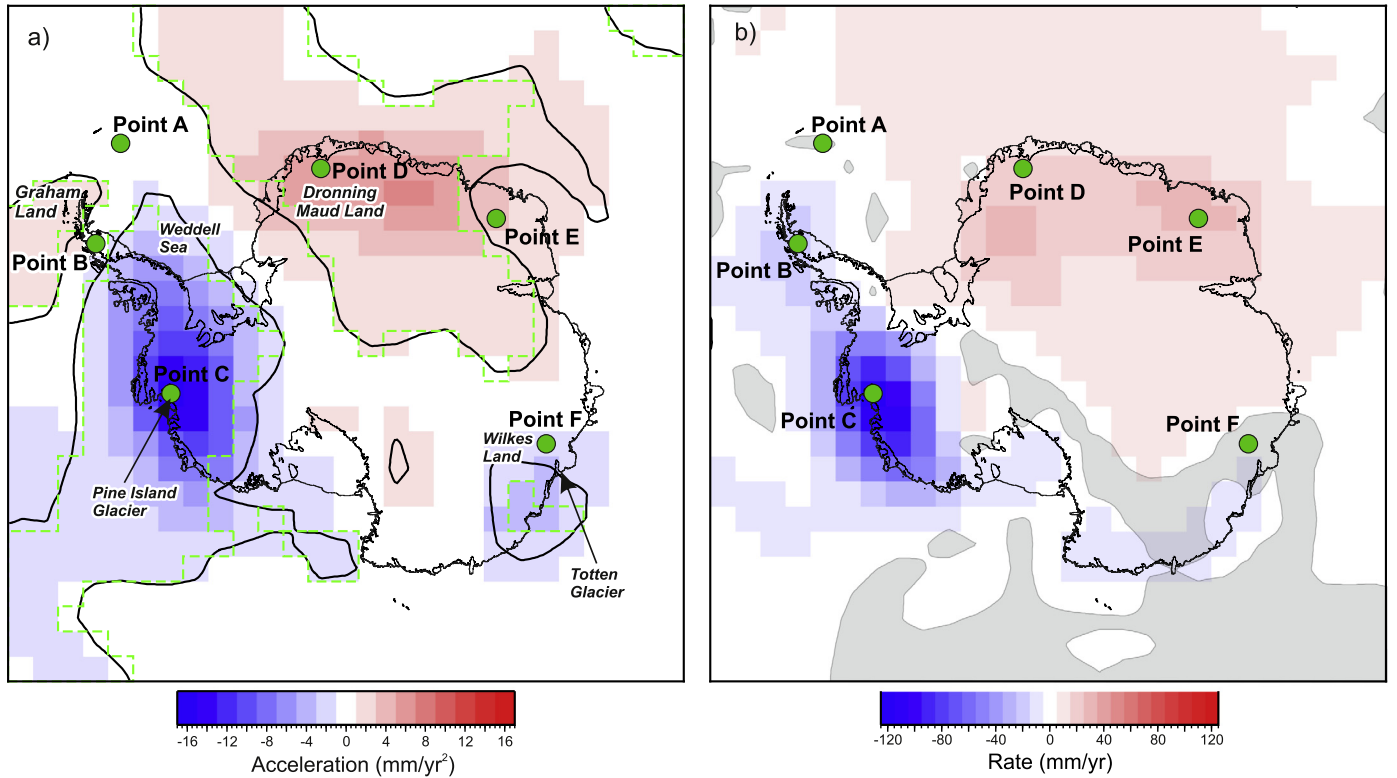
a)

Point A

Graham Land

Point B

Weddell Sea

Point D

Dronning Maud Land

Point E

Point C

Pine Island Glacier

Point F

Wilkes Land

Totten Glacier

-16 -12 -8 -4 0 4 8 12 16

Acceleration (mm/yr$^2$)

b)

Point A

Point B

Point D

Point E

Point C

Point F

-120 -80 -40 0 40 80 120

Rate (mm/yr)